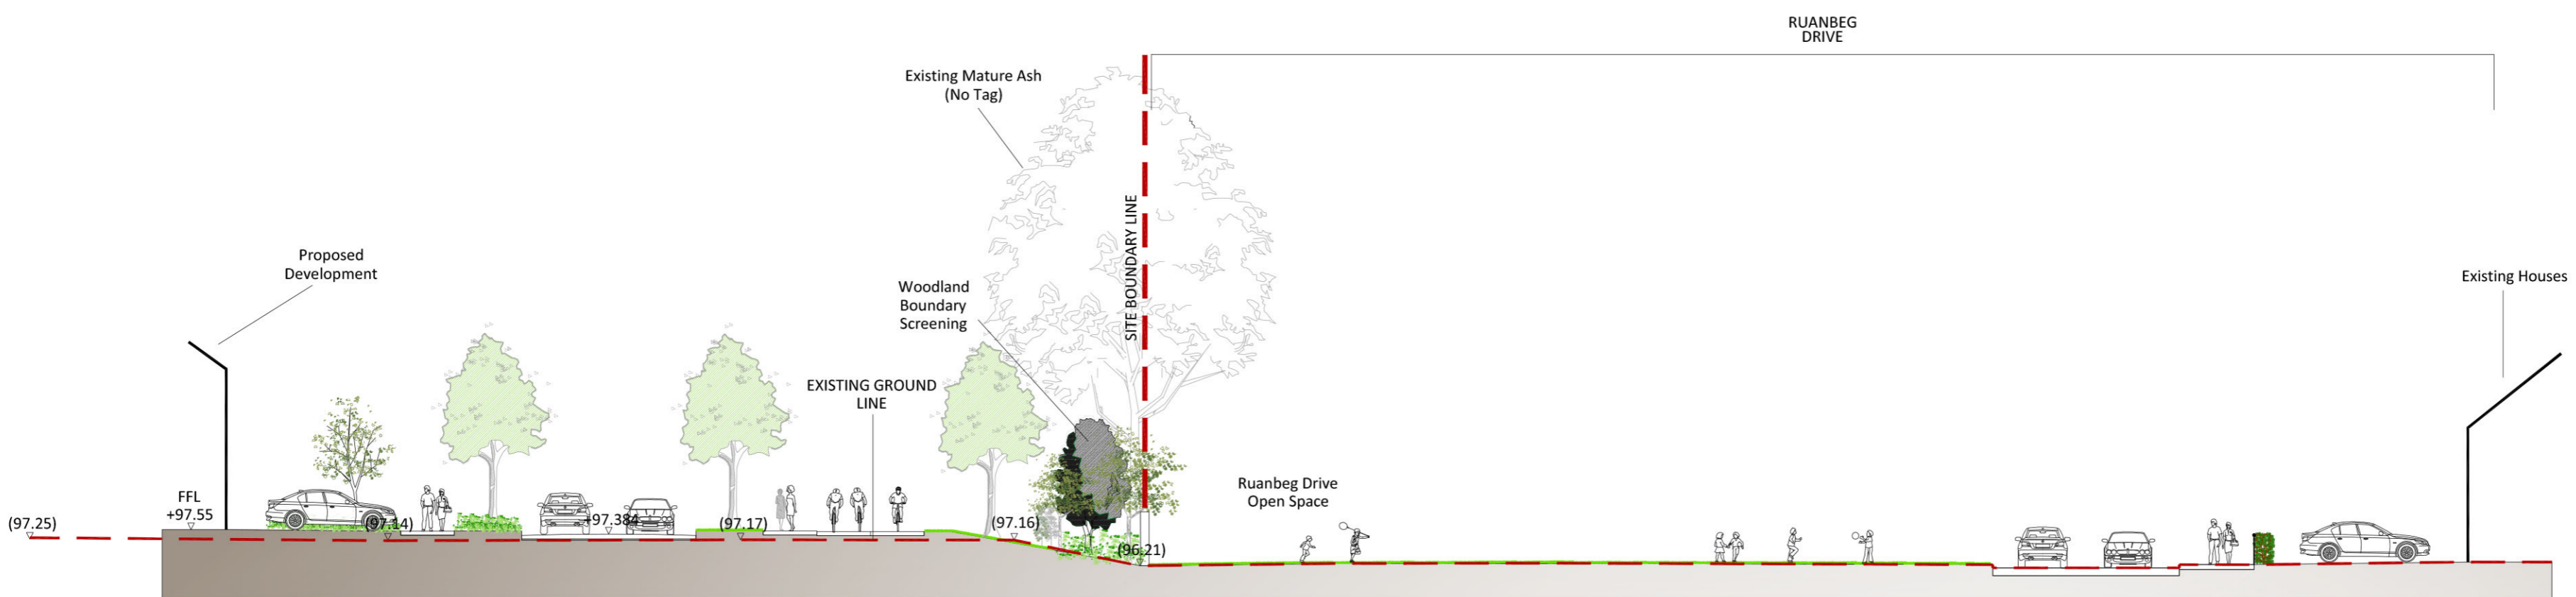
RUANBEG
DRIVE

Existing Mature Ash
(No Tag)

SITE BOUNDARY LINE

Proposed
Development

Woodland
Boundary
Screening

EXISTING GROUND
LINE

Existing Houses

Ruanbeg Drive
Open Space

FFL
+97.55

(97.25)

(97.14)

+97.384

(97.17)

(97.16)

(96.21)